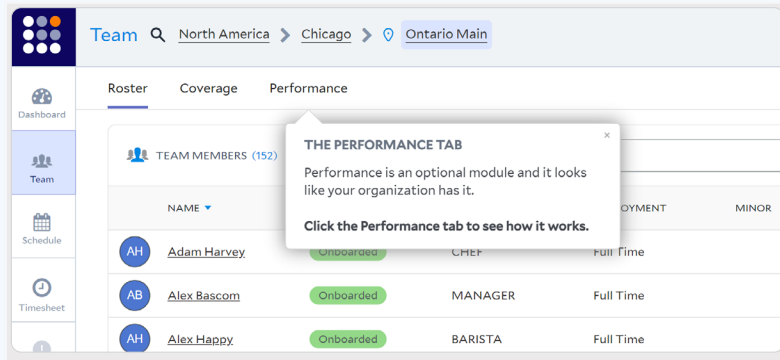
Team North America > Chicago > Ontario Main

Dashboard
Team
Schedule
Timesheet

Roster Coverage Performance

TEAM MEMBERS (152)

NAME

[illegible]LOYMENT MINOR

THE PERFORMANCE TAB

×

Performance is an optional module and it looks like your organization has it.

Click the Performance tab to see how it works.

AH Adam Harvey Onboarded CHEF Full Time
AB Alex Bascom Onboarded MANAGER Full Time
AH Alex Happy Onboarded BARISTA Full Time